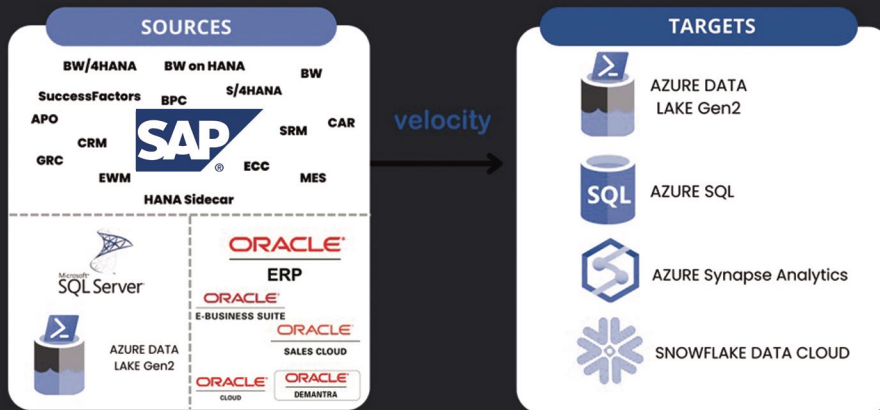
SOURCES

BW/4HANA
BW on HANA
BW
SuccessFactors
BPC
S/4HANA
APO
CAR
CRM
SAP
SRM
GRC
ECC
EWM
MES
HANA Sidecar

Microsoft SQL Server

AZURE DATA LAKE Gen2

ORACLE
ERP
ORACLE
E-BUSINESS SUITE
ORACLE
SALES CLOUD
ORACLE
CLOUD
ORACLE
DEMANTRA

velocity

TARGETS

AZURE DATA LAKE Gen2

SQL
AZURE SQL

AZURE Synapse Analytics

SNOWFLAKE DATA CLOUD